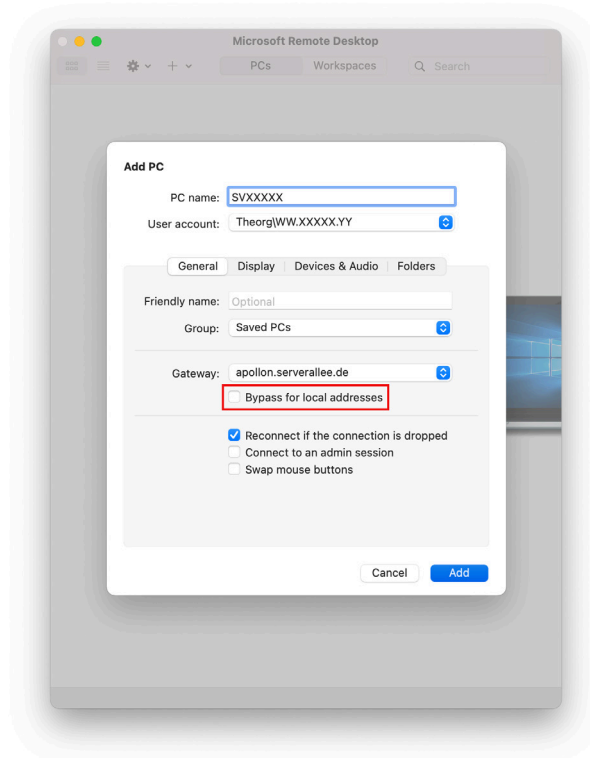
Microsoft Remote Desktop

PCs
Workspaces
Search

Add PC

PC name: SVXXXXX
User account: Theorg\WW.XXXXX.YY

General
Display
Devices & Audio
Folders

Friendly name: Optional
Group: Saved PCs

Gateway: apollon.serverallee.de
Bypass for local addresses

Reconnect if the connection is dropped
Connect to an admin session
Swap mouse buttons

Cancel
Add